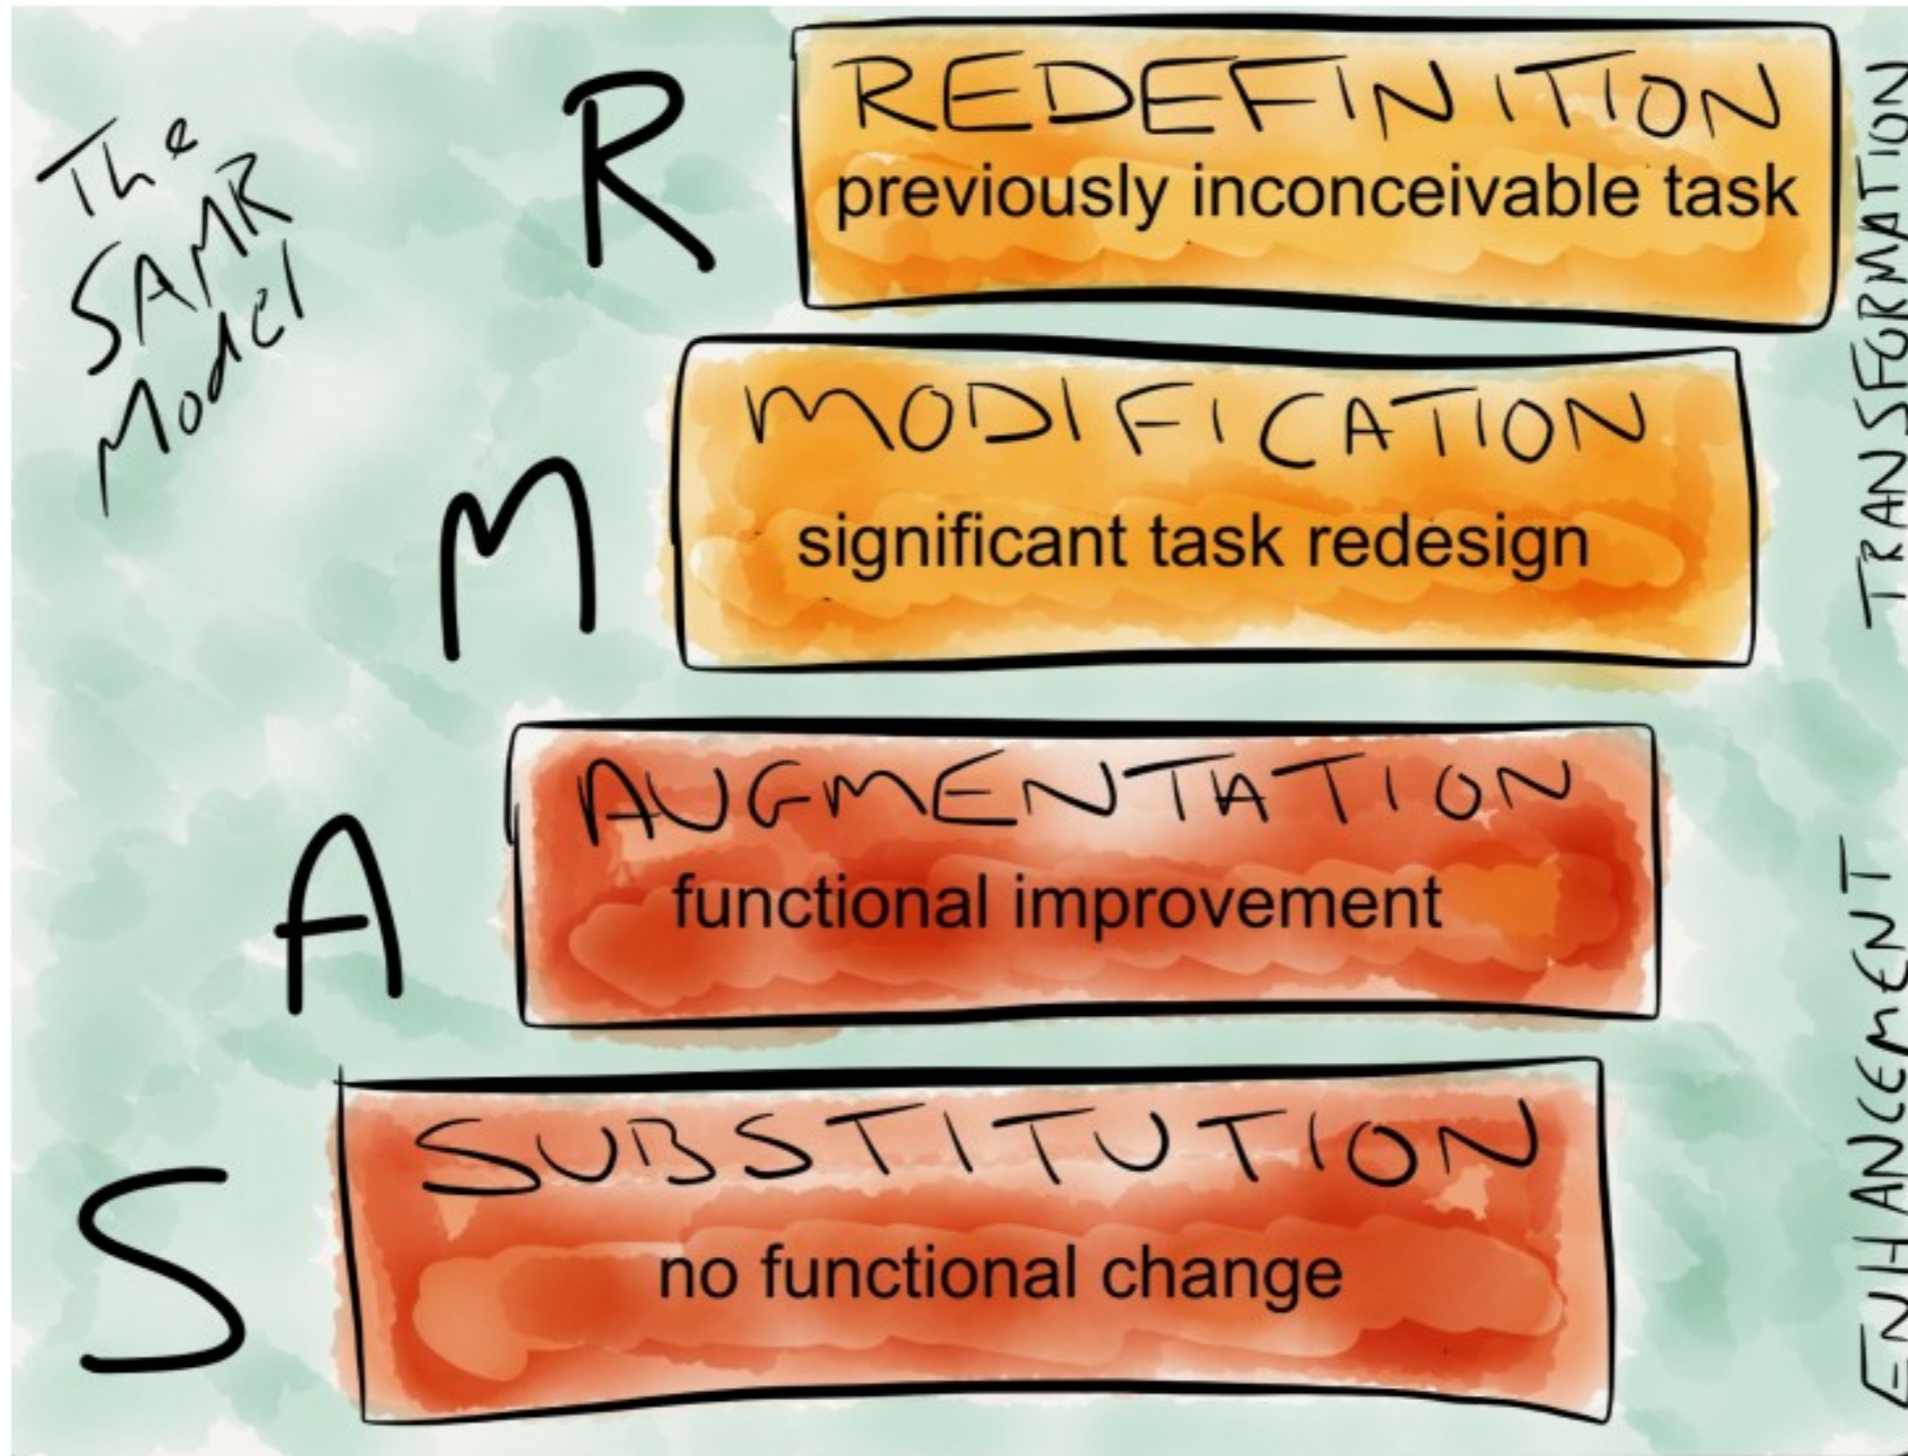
The SAMR Model

R
REDEFINITION
previously inconceivable task

M
MODIFICATION
significant task redesign

A
AUGMENTATION
functional improvement

S
SUBSTITUTION
no functional change

TRANSFORMATION

ENHANCEMENT